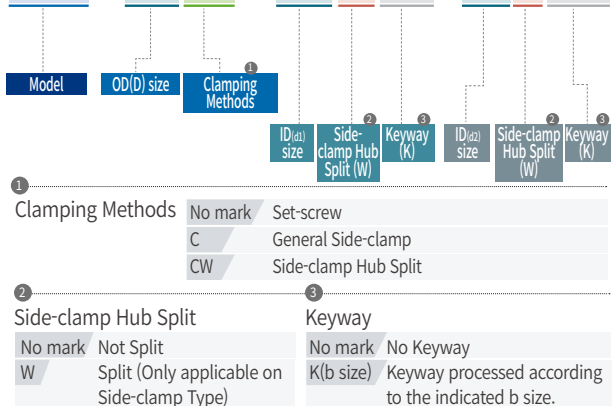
Model

OD(D) size

1 Clamping Methods

ID(d1) size

2 Side-clamp Hub Split (W)

3 Keyway (K)

ID(d2) size

2 Side-clamp Hub Split (W)

3 Keyway (K)

1

Clamping Methods

| No mark | Set-screw |
|---|---|
| C | General Side-clamp |
| CW | Side-clamp Hub Split |

2

Side-clamp Hub Split

| No mark | Not Split |
|---|---|
| W | Split (Only applicable on Side-clamp Type) |

3

Keyway

| No mark | No Keyway |
|---|---|
| K(b size) | Keyway processed according to the indicated b size. |